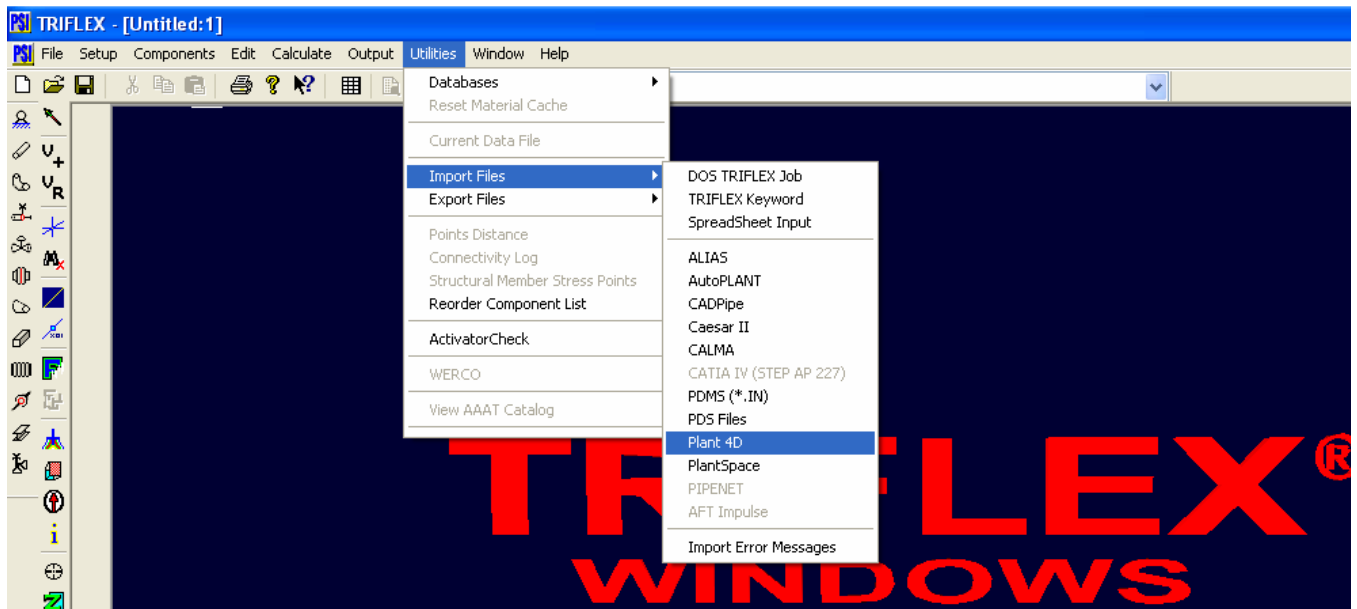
PSI TRIFLEX - [Untitled:1]

PSI File Setup Components Edit Calculate Output Utilities Window Help

Databases
Reset Material Cache
Current Data File
Import Files
Export Files
Points Distance
Connectivity Log
Structural Member Stress Points
Reorder Component List
ActivatorCheck
WERCO
View AAAT Catalog

DOS TRIFLEX Job
TRIFLEX Keyword
SpreadSheet Input
ALIAS
AutoPLANT
CADPipe
Caesar II
CALMA
CATIA IV (STEP AP 227)
PDMS (*.IN)
PDS Files
Plant 4D
PlantSpace
PIPENET
AFT Impulse
Import Error Messages

TRIFLEX®
WINDOWS